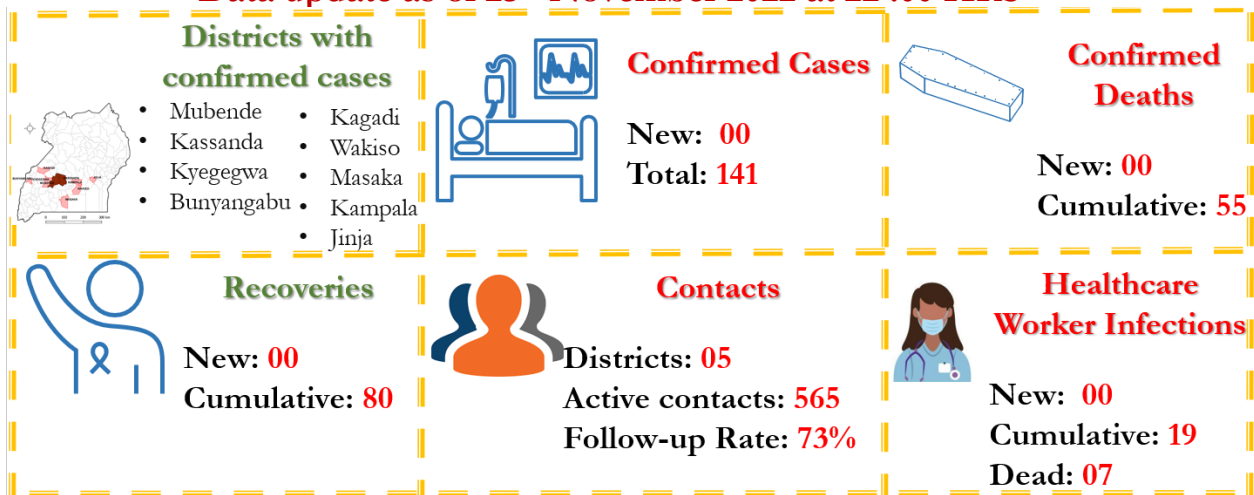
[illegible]

Districts with confirmed cases

- Mubende
- Kassanda
- Kyegegwa
- Bunyangabu
- Kagadi
- Wakiso
- Masaka
- Kampala
- Jinja

Confirmed Cases

New: 00
Total: 141

Confirmed Deaths

New: 00
Cumulative: 55

Recoveries

New: 00
Cumulative: 80

Contacts

Districts: 05
Active contacts: 565
Follow-up Rate: 73%

Healthcare Worker Infections

New: 00
Cumulative: 19
Dead: 07